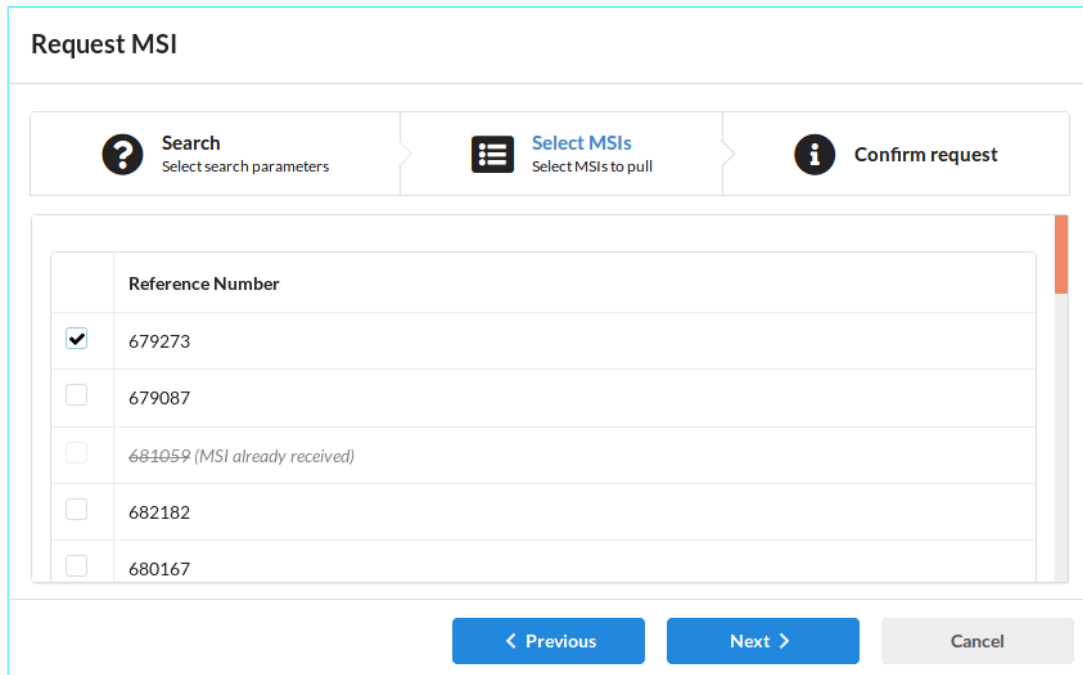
Request MSI

Search
Select search parameters

Select MSIs
Select MSIs to pull

Confirm request

| | Reference Number |
|---|---|
| ✔ | 679273 |
| | 679087 |
| | ~~681059~~ (MSI already received) |
| | 682182 |
| | 680167 |

< Previous

Next >

Cancel